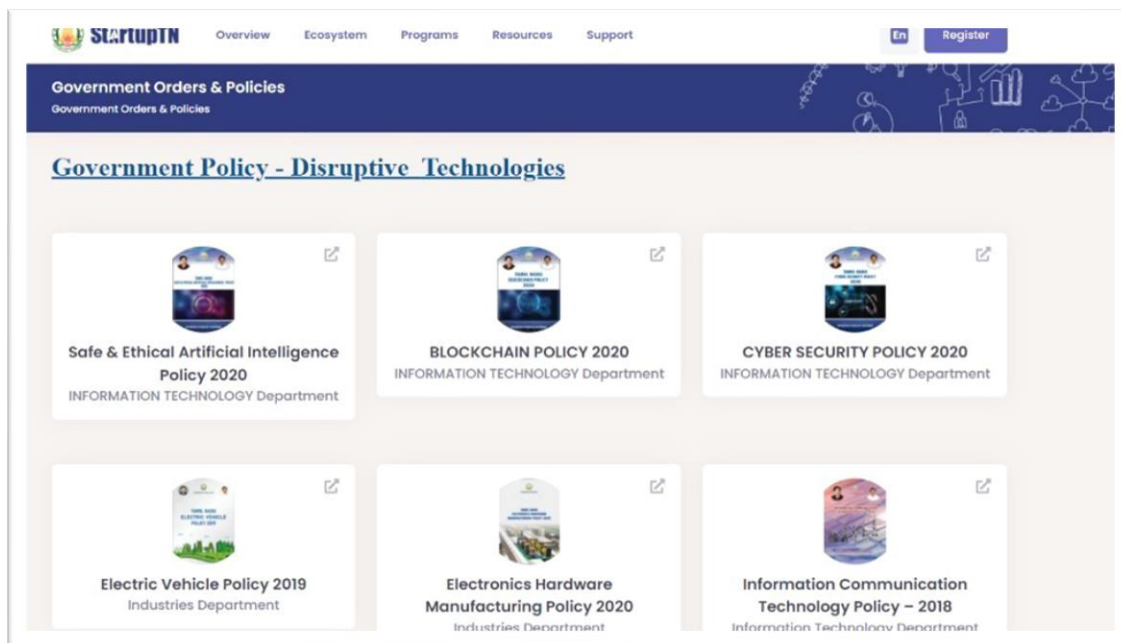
StartupTN Overview Ecosystem Programs Resources Support En Register

Government Orders & Policies
Government Orders & Policies

Government Policy - Disruptive Technologies

Safe & Ethical Artificial Intelligence Policy 2020
INFORMATION TECHNOLOGY Department

BLOCKCHAIN POLICY 2020
INFORMATION TECHNOLOGY Department

CYBER SECURITY POLICY 2020
INFORMATION TECHNOLOGY Department

Electric Vehicle Policy 2019
Industries Department

Electronics Hardware Manufacturing Policy 2020
Industries Department

Information Communication Technology Policy – 2018
Information Technology Department